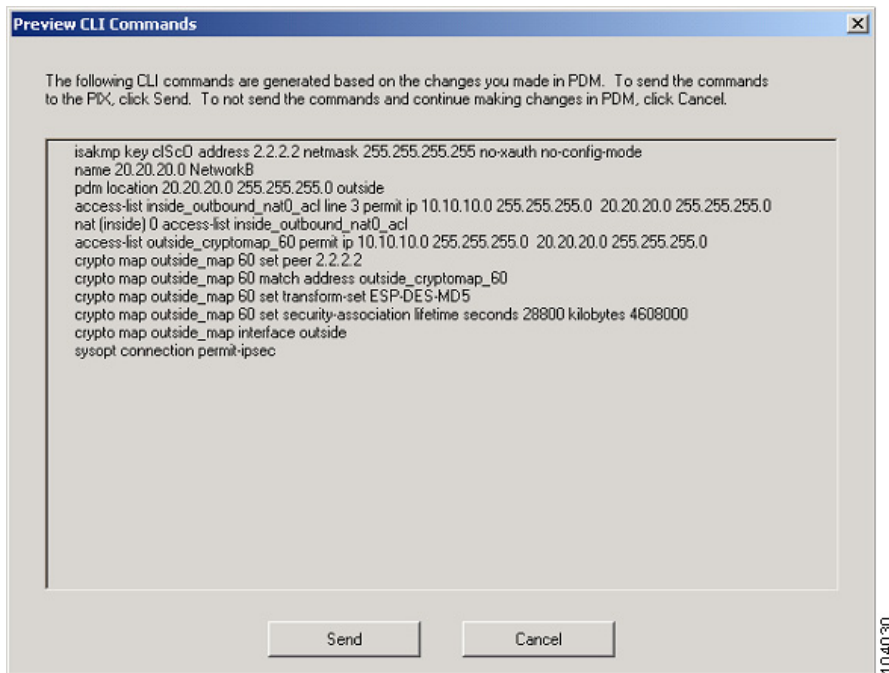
Preview CLI Commands

The following CLI commands are generated based on the changes you made in PDM. To send the commands to the PIX, click Send. To not send the commands and continue making changes in PDM, click Cancel.

isakmp key cIScO address 2.2.2.2 netmask 255.255.255.255 no-xauth no-config-mode
name 20.20.20.0 NetworkB
pdm location 20.20.20.0 255.255.255.0 outside
access-list inside_outbound_nat0_acl line 3 permit ip 10.10.10.0 255.255.255.0 20.20.20.0 255.255.255.0
nat (inside) 0 access-list inside_outbound_nat0_acl
access-list outside_cryptomap_60 permit ip 10.10.10.0 255.255.255.0 20.20.20.0 255.255.255.0
crypto map outside_map 60 set peer 2.2.2.2
crypto map outside_map 60 match address outside_cryptomap_60
crypto map outside_map 60 set transform-set ESP-DES-MD5
crypto map outside_map 60 set security-association lifetime seconds 28800 kilobytes 4608000
crypto map outside_map interface outside
sysopt connection permit-ipsec

Send

Cancel

104030